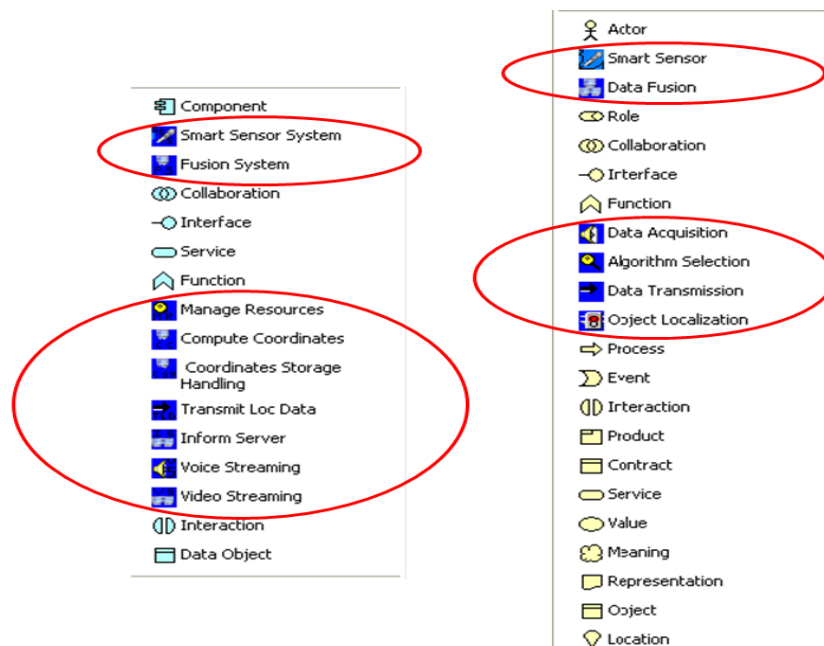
Component
Smart Sensor System
Fusion System
Collaboration
Interface
Service
Function
Manage Resources
Compute Coordinates
Coordinates Storage Handling
Transmit Loc Data
Inform Server
Voice Streaming
Video Streaming
Interaction
Data Object

Actor
Smart Sensor
Data Fusion
Role
Collaboration
Interface
Function
Data Acquisition
Algorithm Selection
Data Transmission
Object Localization
Process
Event
Interaction
Product
Contract
Service
Value
Meaning
Representation
Object
Location